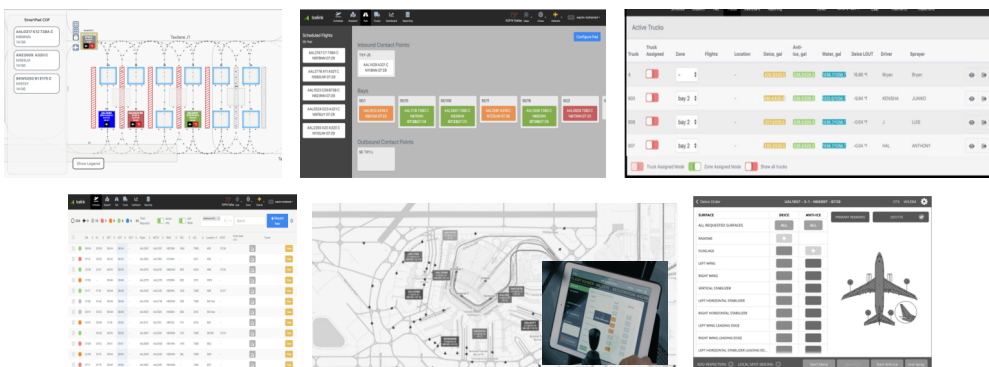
SmartPad CDP

Taxilane J1

Show Legend

Scheduled Flights

Inbound Contact Points

Configure Pad

Bays

Outbound Contact Points

Active Trucks

| Truck | Truck Assigned | Zone | Flights | Location | Deice, gal | Anti-ice, gal | Water, gal | Deice LOUT | Driver | Sprayer |
|---|---|---|---|---|---|---|---|---|---|---|
| | | - | - | - | | | | | Bryan | Bryan |
| | | Bay 2 | - | - | | | | | KENDRA | JUNKO |
| | | Bay 2 | - | - | | | | | JJ | LUIS |
| | | Bay 2 | - | - | | | | | HAL | ANTHONY |

Truck Assigned Mode    Zone Assigned Mode    Show all trucks

SURFACE    DEICE    ANTI-ICE

ALL REQUESTED SURFACES

RADOME

FUSELAGE

LEFT WING

RIGHT WING

VERTICAL STABILIZER

LEFT HORIZONTAL STABILIZER

RIGHT HORIZONTAL STABILIZER

LEFT WING LEADING EDGE

RIGHT WING LEADING EDGE

LEFT HORIZONTAL STABILIZER LEADING EDGE